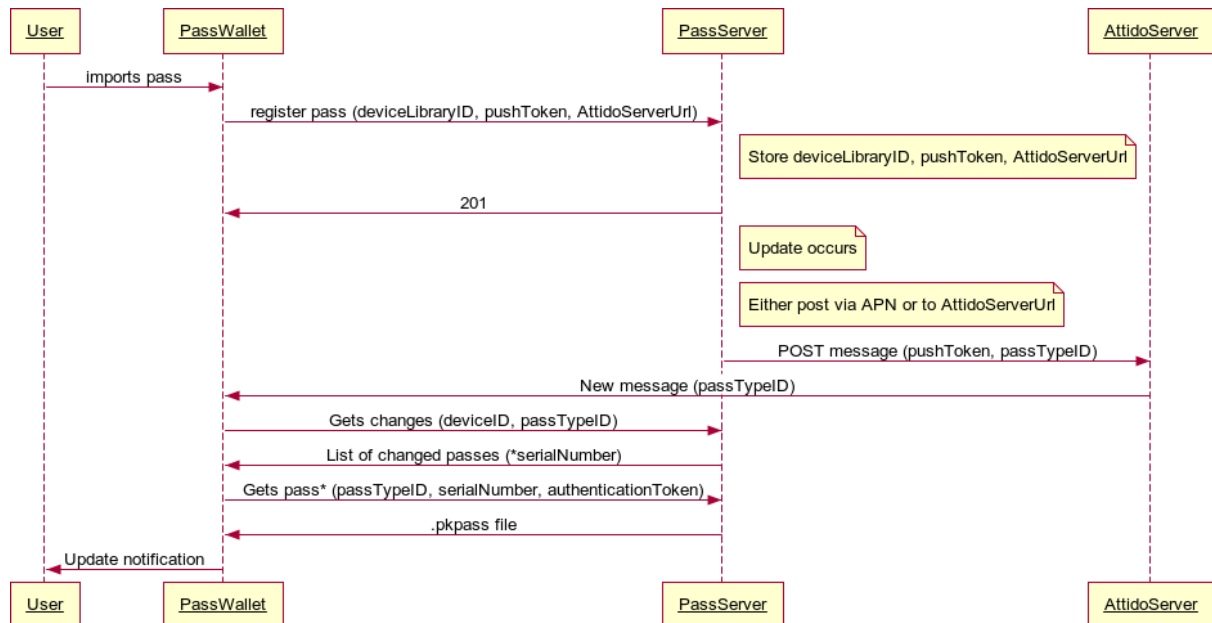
User
PassWallet
PassServer
AttidoServer

imports pass

register pass (deviceLibraryID, pushToken, AttidoServerUrl)

Store deviceLibraryID, pushToken, AttidoServerUrl

201

Update occurs

Either post via APN or to AttidoServerUrl

POST message (pushToken, passTypeID)

New message (passTypeID)

Gets changes (deviceID, passTypeID)

List of changed passes (*serialNumber)

Gets pass* (passTypeID, serialNumber, authenticationToken)

.pkpass file

Update notification

User
PassWallet
PassServer
AttidoServer